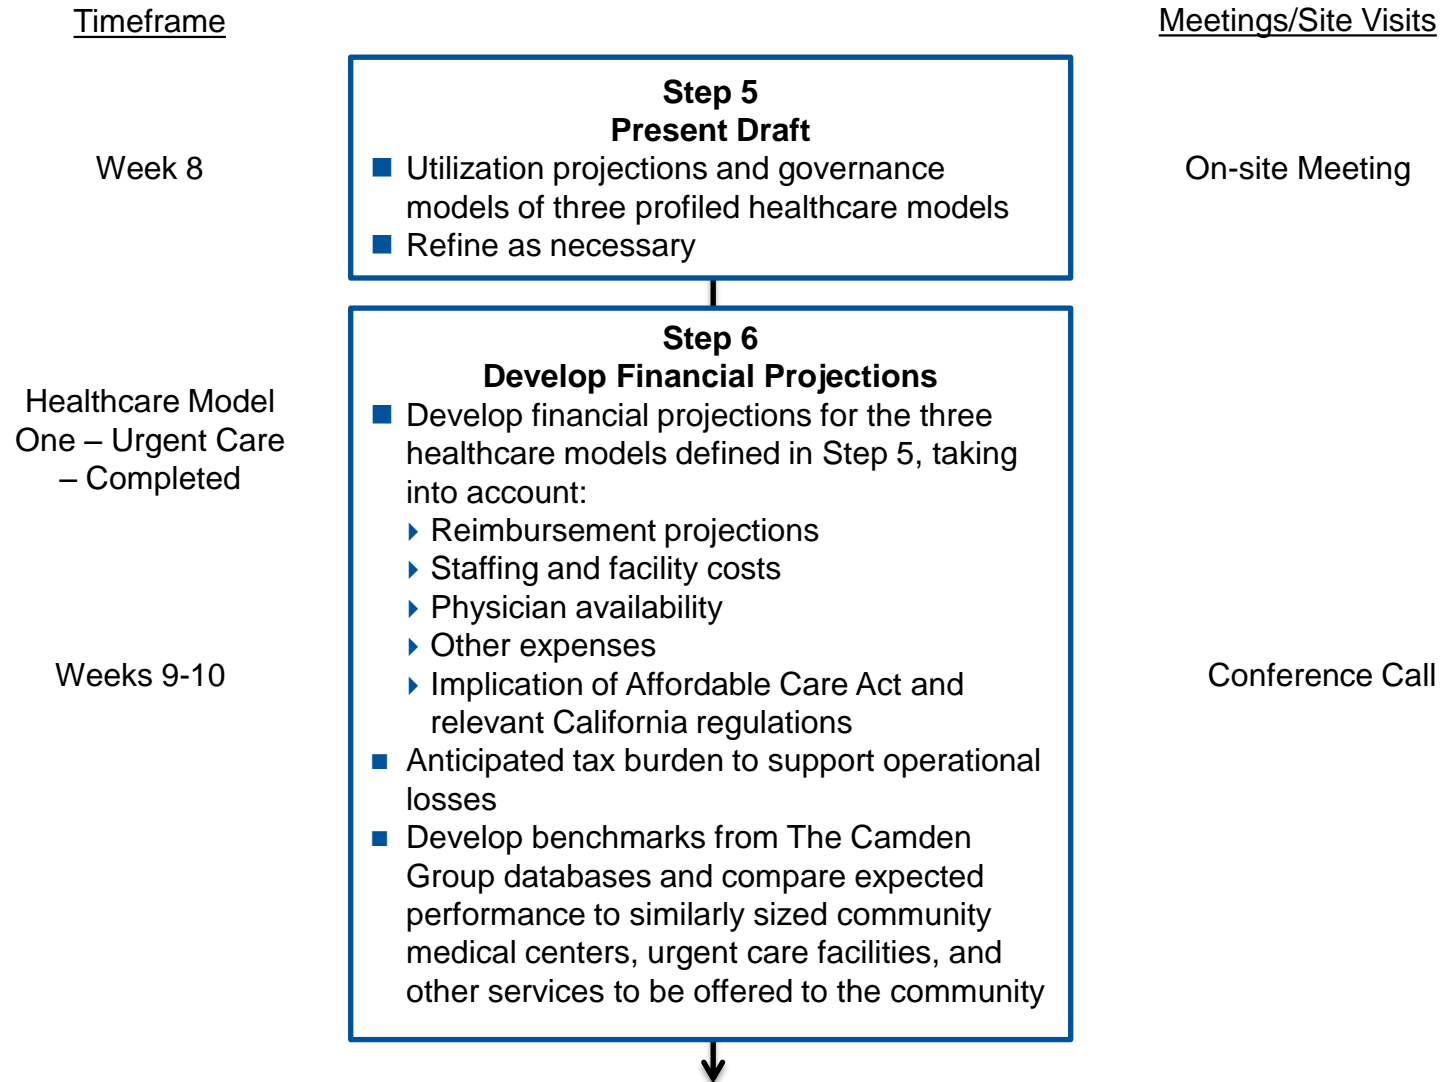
Timeframe

Meetings/Site Visits

Week 8

Step 5
Present Draft

- Utilization projections and governance models of three profiled healthcare models
- Refine as necessary

On-site Meeting

Healthcare Model One – Urgent Care – Completed

Weeks 9-10

Step 6
Develop Financial Projections

- Develop financial projections for the three healthcare models defined in Step 5, taking into account:
  - Reimbursement projections
  - Staffing and facility costs
  - Physician availability
  - Other expenses
  - Implication of Affordable Care Act and relevant California regulations
- Anticipated tax burden to support operational losses
- Develop benchmarks from The Camden Group databases and compare expected performance to similarly sized community medical centers, urgent care facilities, and other services to be offered to the community

Conference Call